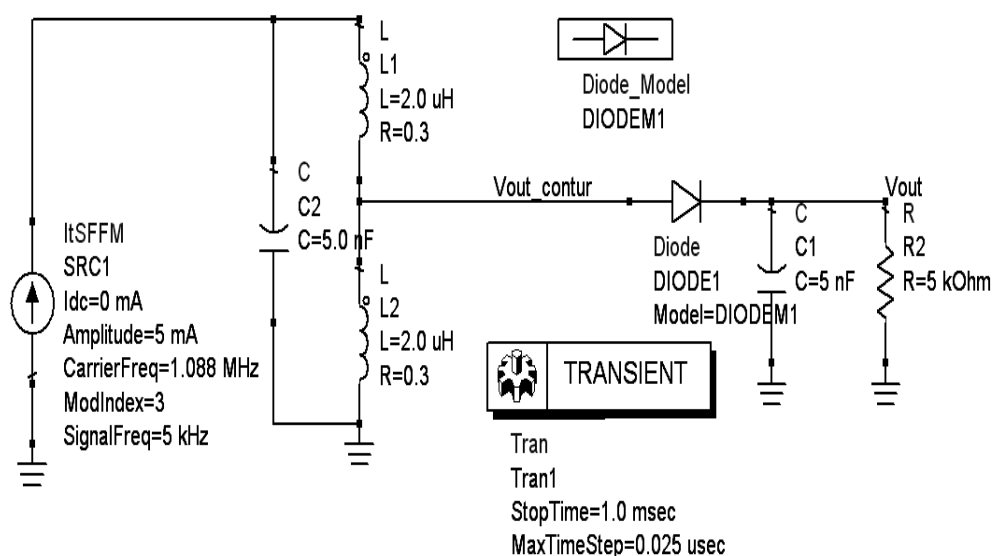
L
L1
L=2.0 uH
R=0.3

Diode_Model
DIODEM1

C
C2
C=5.0 nF

Vout_contur

Vout

C
C1
C=5 nF

R
R2
R=5 kOhm

ItSFFM
SRC1
Idc=0 mA
Amplitude=5 mA
CarrierFreq=1.088 MHz
ModIndex=3
SignalFreq=5 kHz

L
L2
L=2.0 uH
R=0.3

Diode
DIODE1
Model=DIODEM1

TRANSIENT

Tran
Tran1
StopTime=1.0 msec
MaxTimeStep=0.025 usec